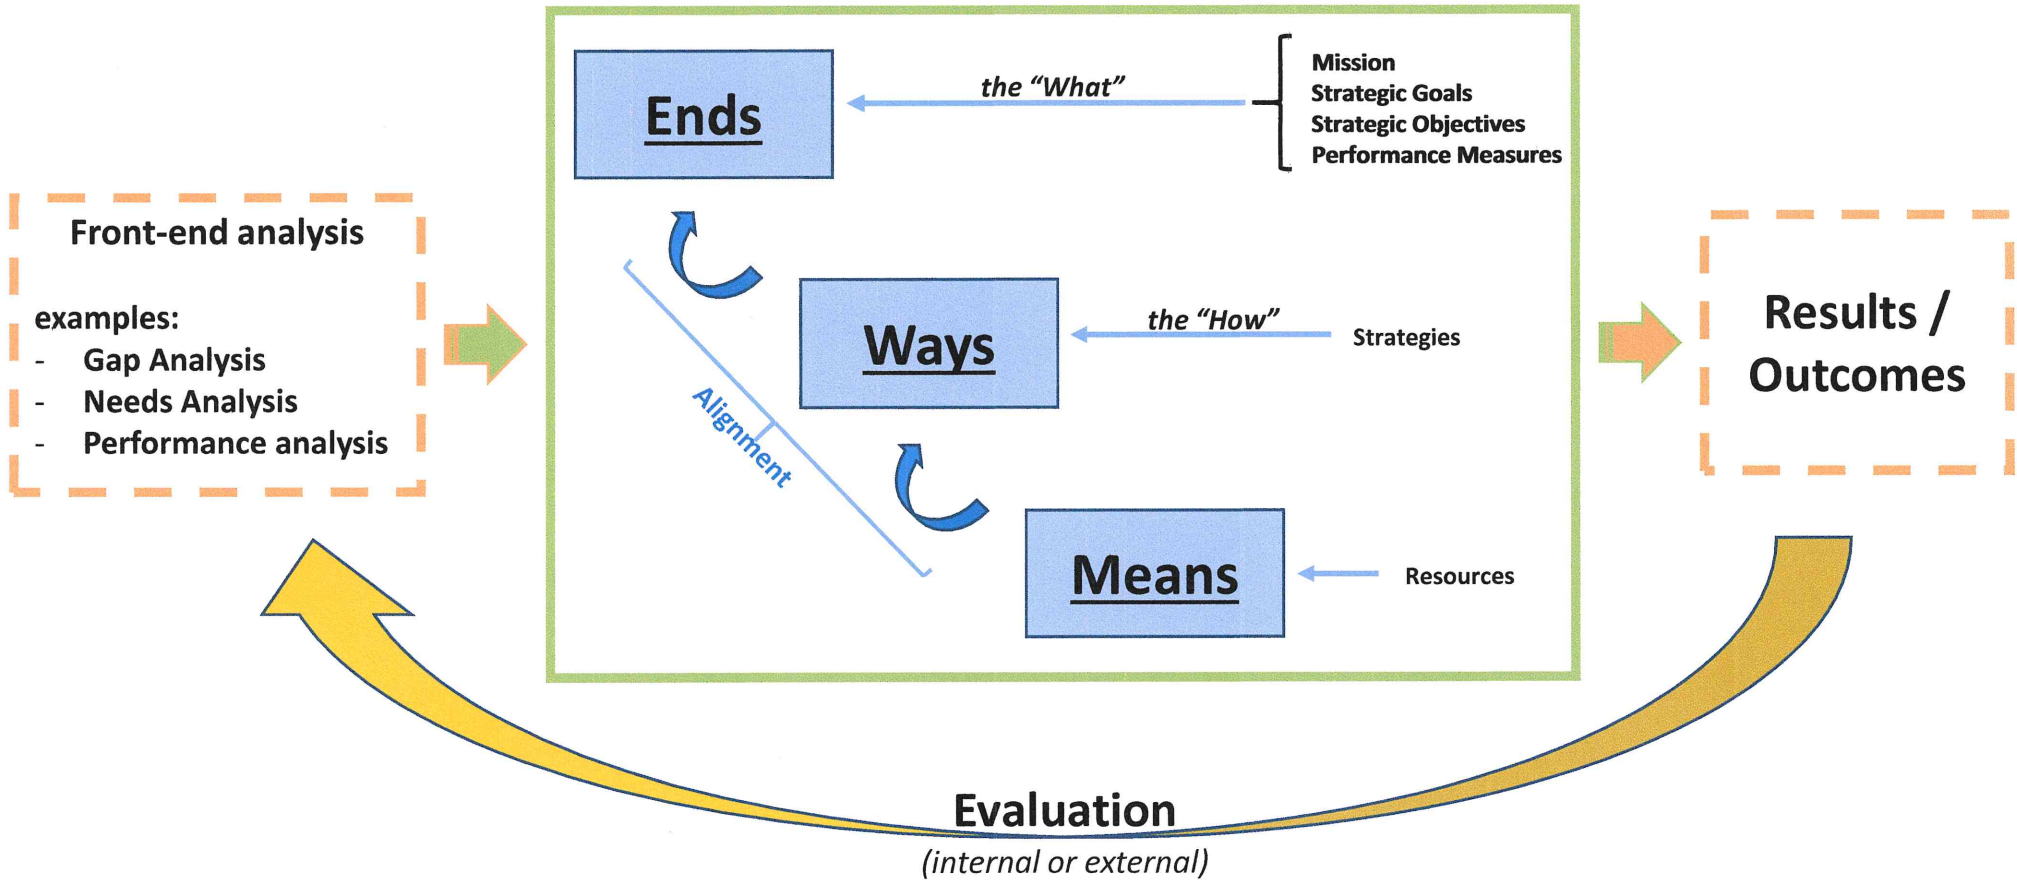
Front-end analysis

examples:
- Gap Analysis
- Needs Analysis
- Performance analysis

Ends

the "What"

Mission
Strategic Goals
Strategic Objectives
Performance Measures

Ways

the "How"

Strategies

Alignment

Means

Resources

Results / Outcomes

Evaluation
(internal or external)